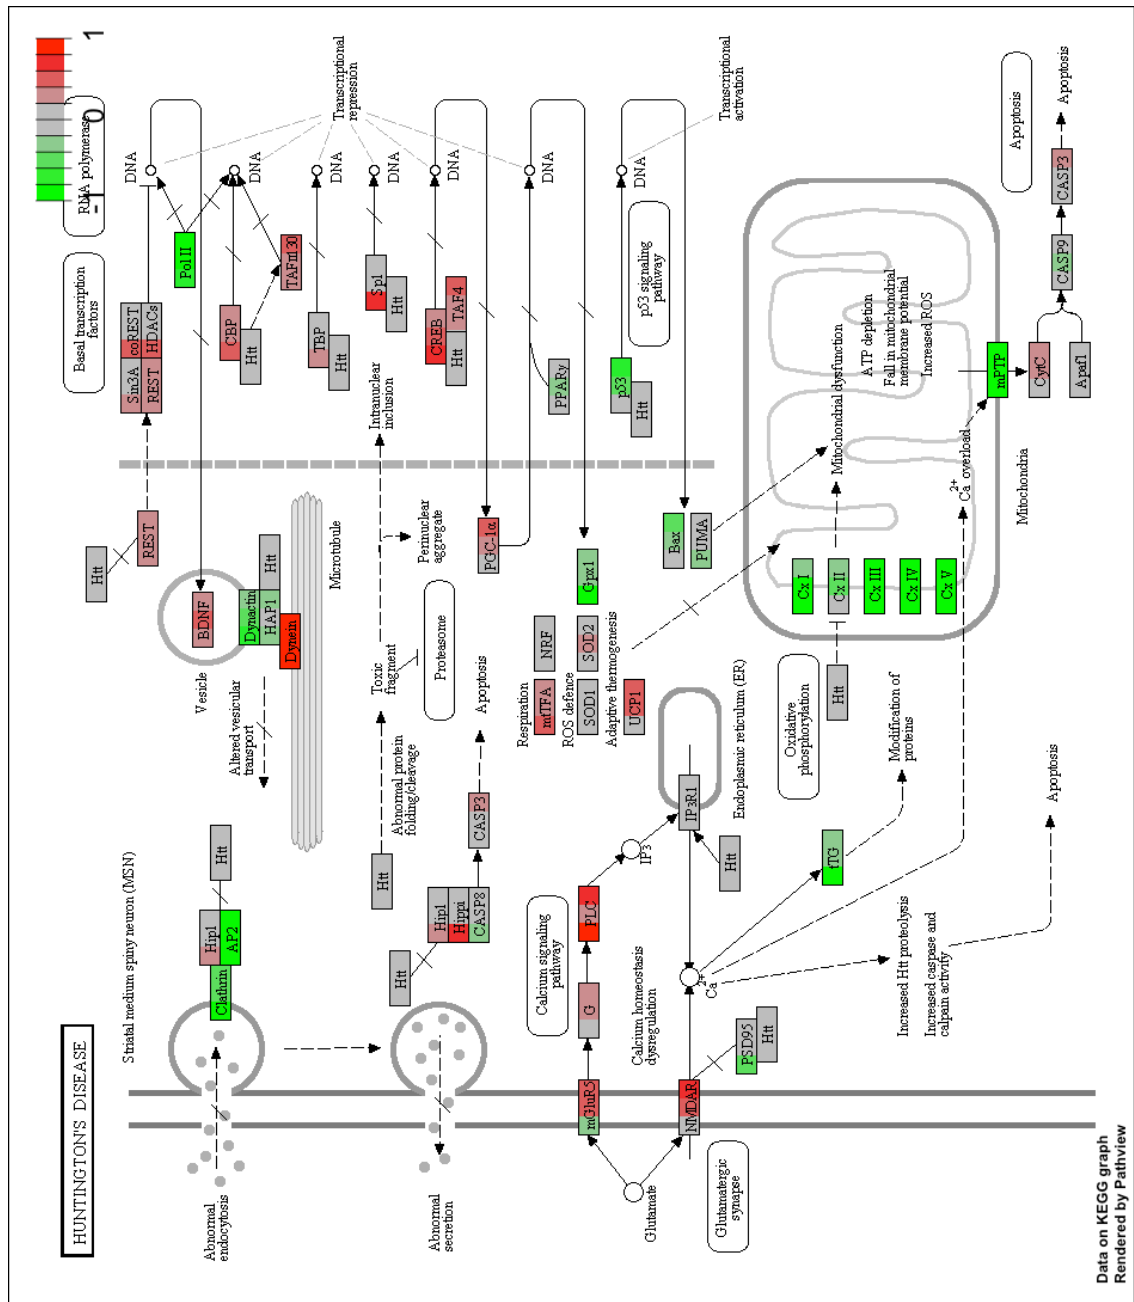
HUNTINGTON'S DISEASE

Striatal medium spiny neuron (MSN)

Abnormal endocytosis

Abnormal secretion

Glutamate

Glutamatergic synapse

-1 0 1

RNA polymerase

Basal transcription factors

Sin3A
REST
coREST
HDACs

Pol II

DNA

Transcriptional repression

CBP
Htt
TAFII130

TBP
Htt

Sp1
Htt

CREB
Htt
TAF4

DNA

PPARγ

DNA

p53
Htt

p53 signaling pathway

DNA

Transcriptional activation

Apoptosis

CASP3
CASP9
Apoptosis

CytC
Apaf1
mPTP

Mitochondrial dysfunction
ATP depletion
Fall in mitochondrial membrane potential
Increased ROS

Mitochondria

$Ca^{2+}$ overload

Cx I
Cx II
Cx III
Cx IV
Cx V

Htt

Oxidative phosphorylation

Intranuclear inclusion

Perinuclear aggregate

REST
Htt

BDNF
Dynactin
HAP1
Htt
Dynein

Vesicle

Microtubule

Altered vesicular transport

Toxic fragment

Proteasome

Apoptosis

PGC-1α

Bax
PUMA

Gpx1

NRF
mtTFA
Respiration

SOD2
SOD1
ROS defence

UCP1
Adaptive thermogenesis

Endoplasmic reticulum (ER)

IP3R1
Htt

IP3

Modification of proteins

tTG

Apoptosis

Htt
Hip1
Clathrin
AP2

Htt

Htt
Hip1
Hippi
CASP8

CASP3

Abnormal protein folding/cleavage

Htt

Calcium signaling pathway

PLC
G

Calcium homeostasis dysregulation

$Ca^{2+}$

Increased Htt proteolysis

Increased caspase and calpain activity

PSD95
Htt

mGluR5

NMDAR

Data on KEGG graph
Rendered by Pathview